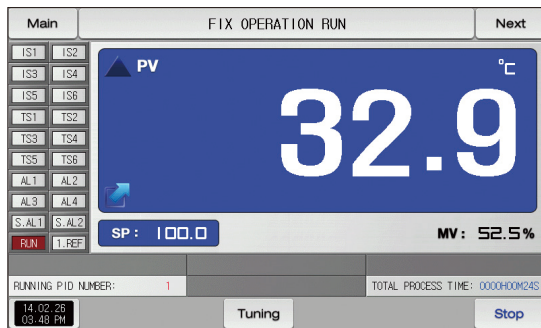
Main

FIX OPERATION RUN

Next

IS1 IS2
IS3 IS4
IS5 IS6
TS1 TS2
TS3 TS4
TS5 TS6
AL1 AL2
AL3 AL4
S.AL1 S.AL2
RUN 1.REF

PV

℃

32.9

SP: 100.0

MV: 52.5%

RUNNING PID NUMBER: 1

TOTAL PROCESS TIME: 0000H00M24S

14.02.26
03:48 PM

Tuning

Stop